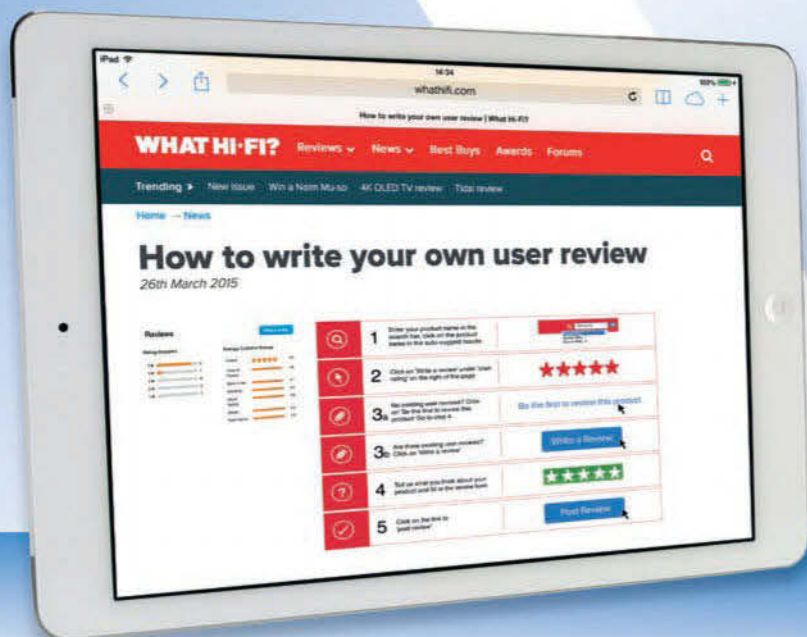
iPad
14:34
100%
whathifi.com
How to write your own user review | What Hi-Fi?

WHAT HI-FI? Reviews News Best Buys Awards Forums

Trending New Issue Win a Naim Mu-so 4K OLED TV review Tidal review

Home → News

How to write your own user review

26th March 2015

Reviews

1 Enter your product name in the search bar. Click on the product below in the auto-suggest results

2 Click on 'Write a review' under 'User rating' on the right of the page

3a No existing user reviews? Click on 'Be the first to review this product' Go to step 4

Be the first to review this product

3b Are there existing user reviews? Click on 'Write a review'

Write a Review

4 Tell us what you think about your product and fill in the review form

5 Click on the link to 'post review'

Post Review